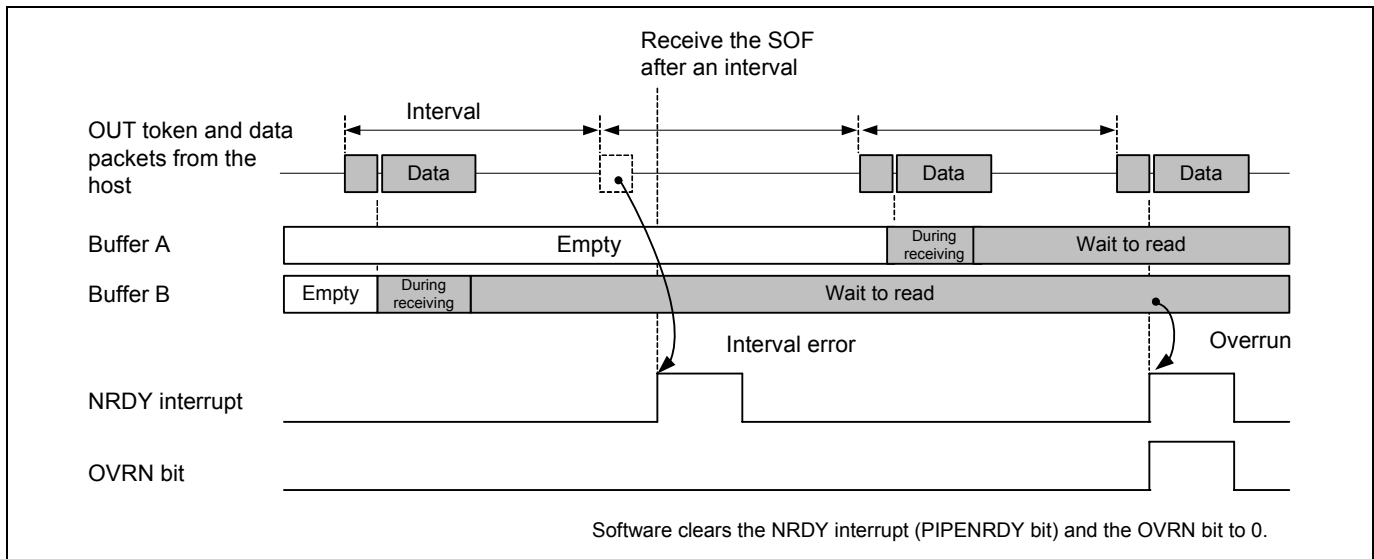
Receive the SOF after an interval

Interval

OUT token and data packets from the host

Data

Data

Data

Buffer A

Empty

During receiving

Wait to read

Buffer B

Empty

During receiving

Wait to read

Interval error

Overrun

NRDY interrupt

OVRN bit

Software clears the NRDY interrupt (PIPENRDY bit) and the OVRN bit to 0.